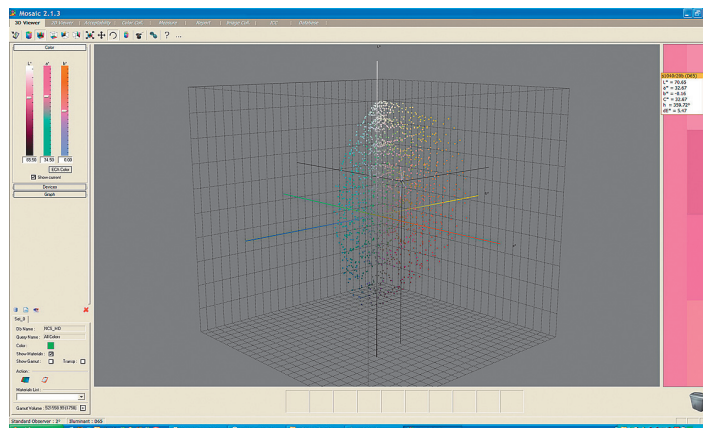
Mosaic 2.1.3

3D Viewer | 2D Viewer | Acceptability | Color Calc. | Measure | Report | Image Calc. | ICC | Database

Color

L* a* b*

65.50 34.50 0.00

ECI Color

Show current

Devices

Graph

L*

a*

b*

Set_0

Obj Name : RCS_HD

Query Name : AllColors

Color :

Show Materials :

Show Gamut : Transp.

Action :

Materials List :

Gamut Volume : 521958.99 (3758)

sc149:33b (D65)
L* = 70.63
a* = 32.67
b* = -0.16
C* = 32.67
h = 359.72°
dE* = 5.47

Standard Observer : 2° | Illuminant : D65